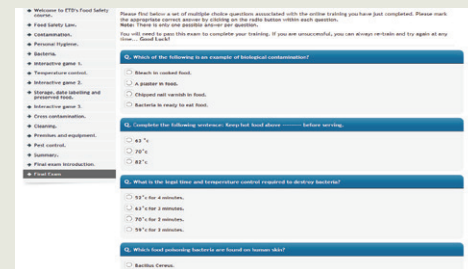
Welcome to ETB's Food Safety course.
Food Safety Law.
Contamination.
Personal Hygiene.
Bacteria.
Interactive game 1.
Temperature control.
Interactive game 2.
Storage, date labeling and preserved food.
Interactive game 3.
Cross contamination.
Cleaning.
Premises and equipment.
Pest control.
Summary.
Final exam introduction.
Final Exam

Please find below a set of multiple choice questions associated with the online training you have just completed. Please mark the appropriate correct answer by clicking on the radio button within each question.
Note: There is only one possible answer per question.

You will need to pass this exam to complete your training. If you are unsuccessful, you can always re-train and try again at any time... Good Luck!

Q. Which of the following is an example of biological contamination?

Bleach in cooked food.
A plaster in food.
Chipped nail varnish in food.
Bacteria in ready to eat food.

Q. Complete the following sentence: Keep hot food above -------- before serving.

63 °c
70°c
82°c

Q. What is the legal time and temperature control required to destroy bacteria?

53°c for 4 minutes.
63°c for 3 minutes.
70°c for 2 minutes.
54°c for 3 minutes.

Q. Which food poisoning bacteria are found on human skin?

Bacillus Cereus.